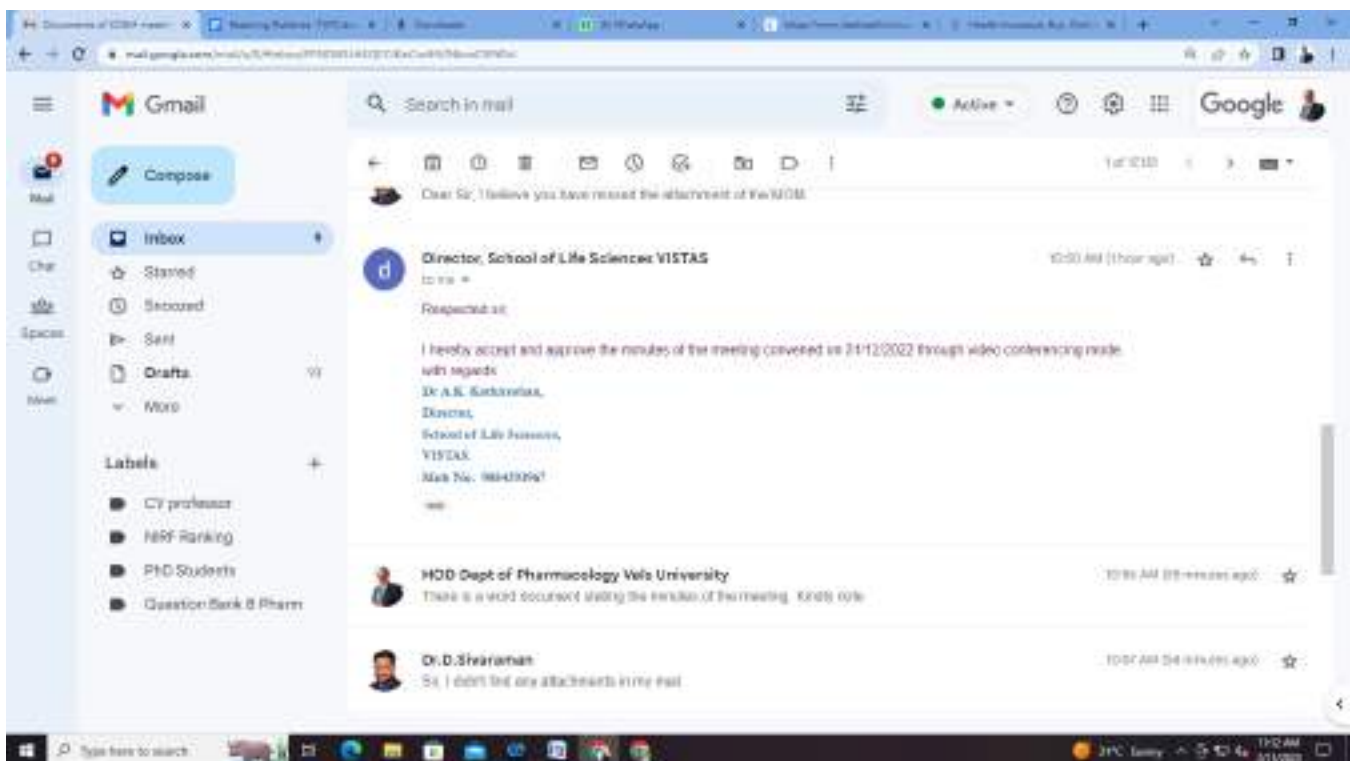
Gmail

Search in mail

Active

Google

Mail

Chat

Spaces

Meet

Compose

Inbox

Starred

Snoozed

Sent

Drafts

More

Labels

CV professor

NIRF Ranking

PhD Students

Question Bank B Pharm

1 of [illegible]

Dear Sir, I believe you have missed the attachment of the MOM.

Director, School of Life Sciences VISTAS

to me

10:50 AM (1 hour ago)

Respected sir,

I hereby accept and approve the minutes of the meeting convened on 21/12/2022 through video conferencing mode.
with regards
Dr A.K. Kathiravelan,
Director,
School of Life Sciences,
VISTAS
Mob No. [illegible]

HOD Dept of Pharmacology Vels University

There is a word document stating the minutes of the meeting. Kindly note.

10:16 AM ([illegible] minutes ago)

Dr.D.Sivaraman

Sir, I didn't find any attachments in my mail

10:07 AM ([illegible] minutes ago)

Type here to search

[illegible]